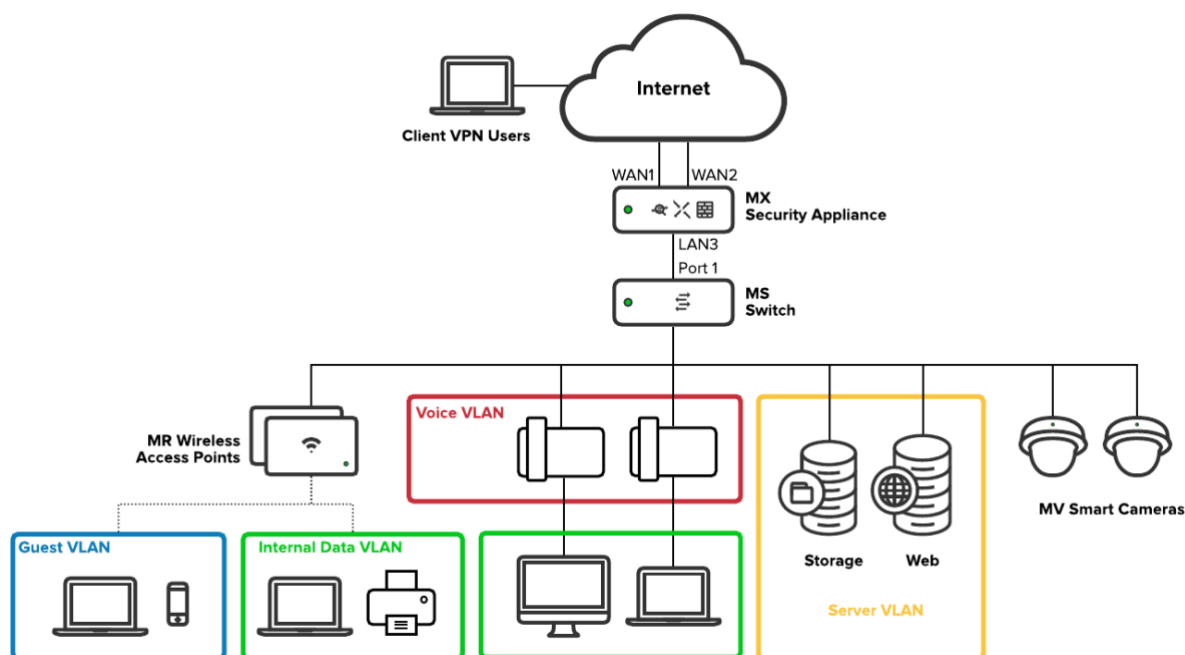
Internet

Client VPN Users

WAN1 WAN2

MX
Security Appliance

LAN3
Port 1

MS
Switch

MR Wireless
Access Points

Voice VLAN

Storage

Web

MV Smart Cameras

Guest VLAN

Internal Data VLAN

Server VLAN